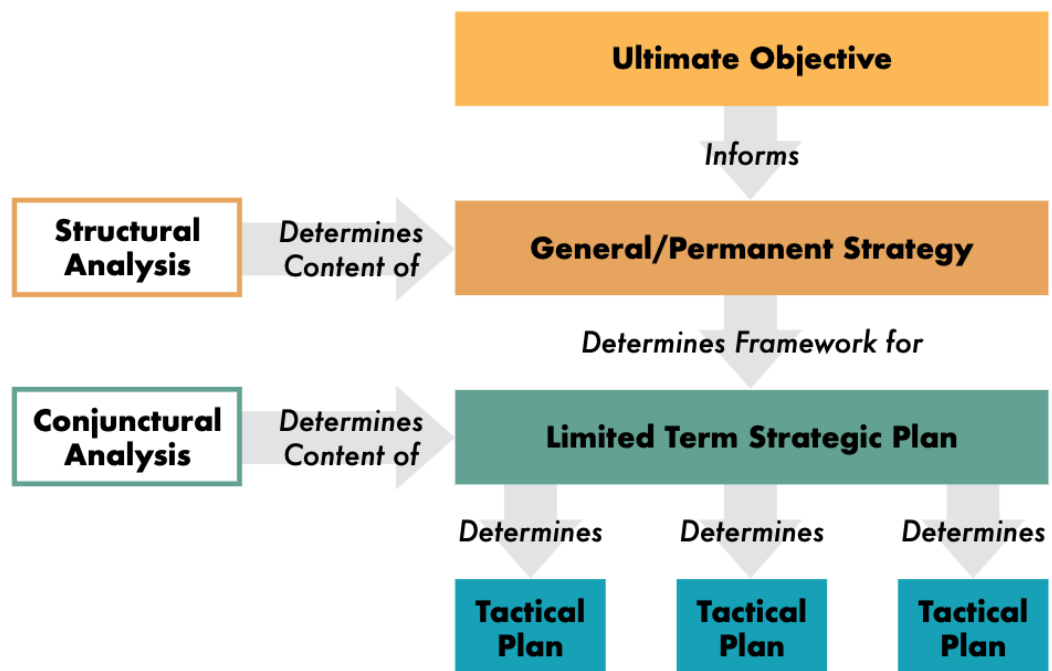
Ultimate Objective

Informs

Structural Analysis

Determines Content of

General/Permanent Strategy

Determines Framework for

Conjunctural Analysis

Determines Content of

Limited Term Strategic Plan

Determines

Determines

Determines

Tactical Plan

Tactical Plan

Tactical Plan